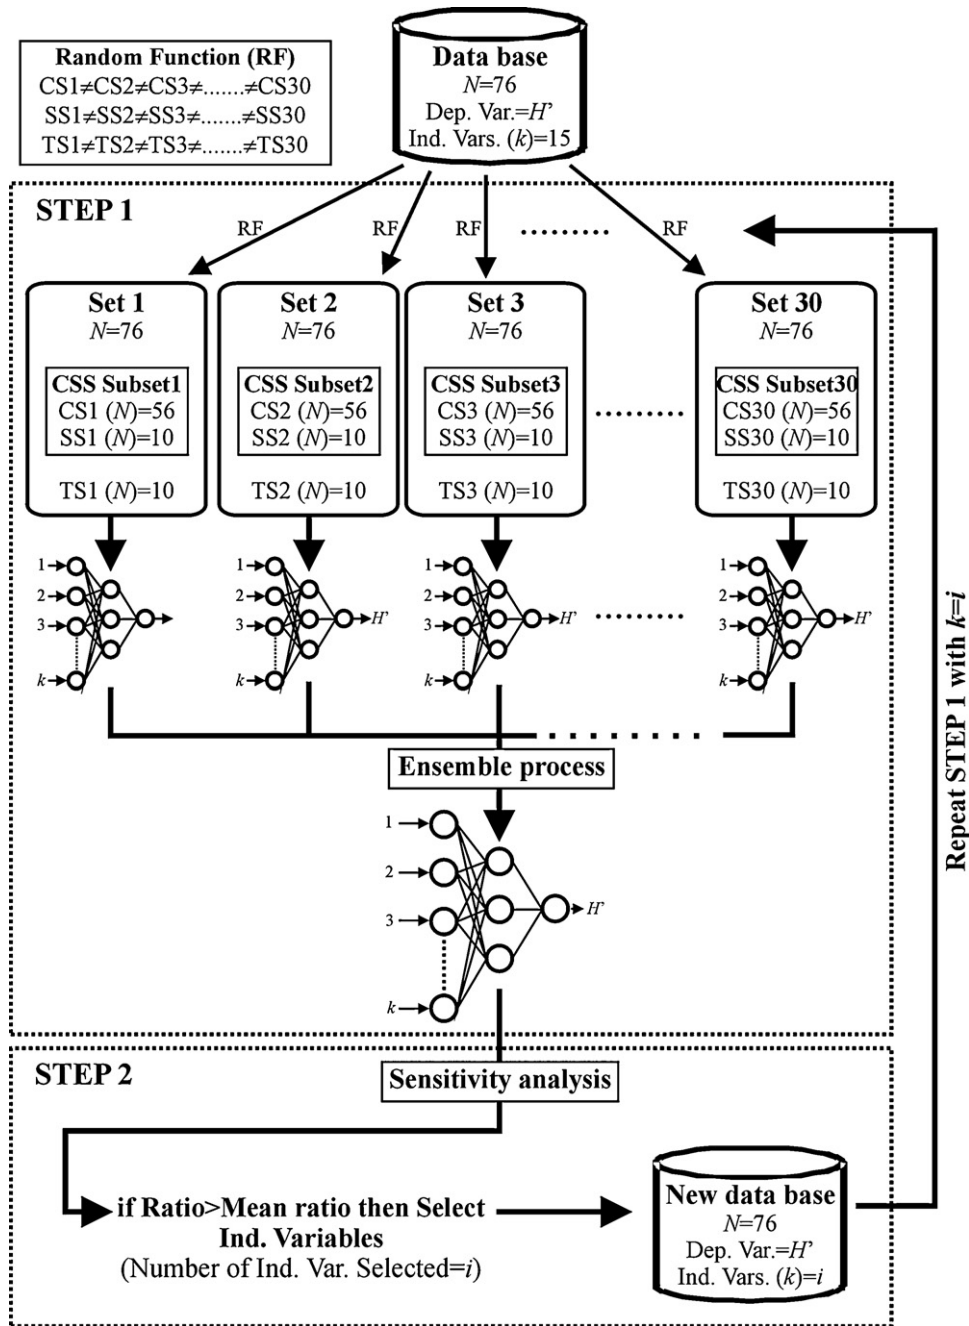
Random Function (RF)
CS1≠CS2≠CS3≠.......≠CS30
SS1≠SS2≠SS3≠.......≠SS30
TS1≠TS2≠TS3≠.......≠TS30

Data base
$N$=76
Dep. Var.=$H$'
Ind. Vars. ($k$)=15

STEP 1

RF RF RF ......... RF

Set 1
$N$=76
CSS Subset1
CS1 ($N$)=56
SS1 ($N$)=10
TS1 ($N$)=10

Set 2
$N$=76
CSS Subset2
CS2 ($N$)=56
SS2 ($N$)=10
TS2 ($N$)=10

Set 3
$N$=76
CSS Subset3
CS3 ($N$)=56
SS3 ($N$)=10
TS3 ($N$)=10

.........

Set 30
$N$=76
CSS Subset30
CS30 ($N$)=56
SS30 ($N$)=10
TS30 ($N$)=10

1 2 3 $k$
1 2 3 $k$ $H$'
1 2 3 $k$ $H$'
.........
1 2 3 $k$ $H$'

Ensemble process

1 2 3 $k$ $H$'

Repeat STEP 1 with $k$=$i$

STEP 2

Sensitivity analysis

if Ratio>Mean ratio then Select Ind. Variables
(Number of Ind. Var. Selected=$i$)

New data base
$N$=76
Dep. Var.=$H$'
Ind. Vars. ($k$)=$i$